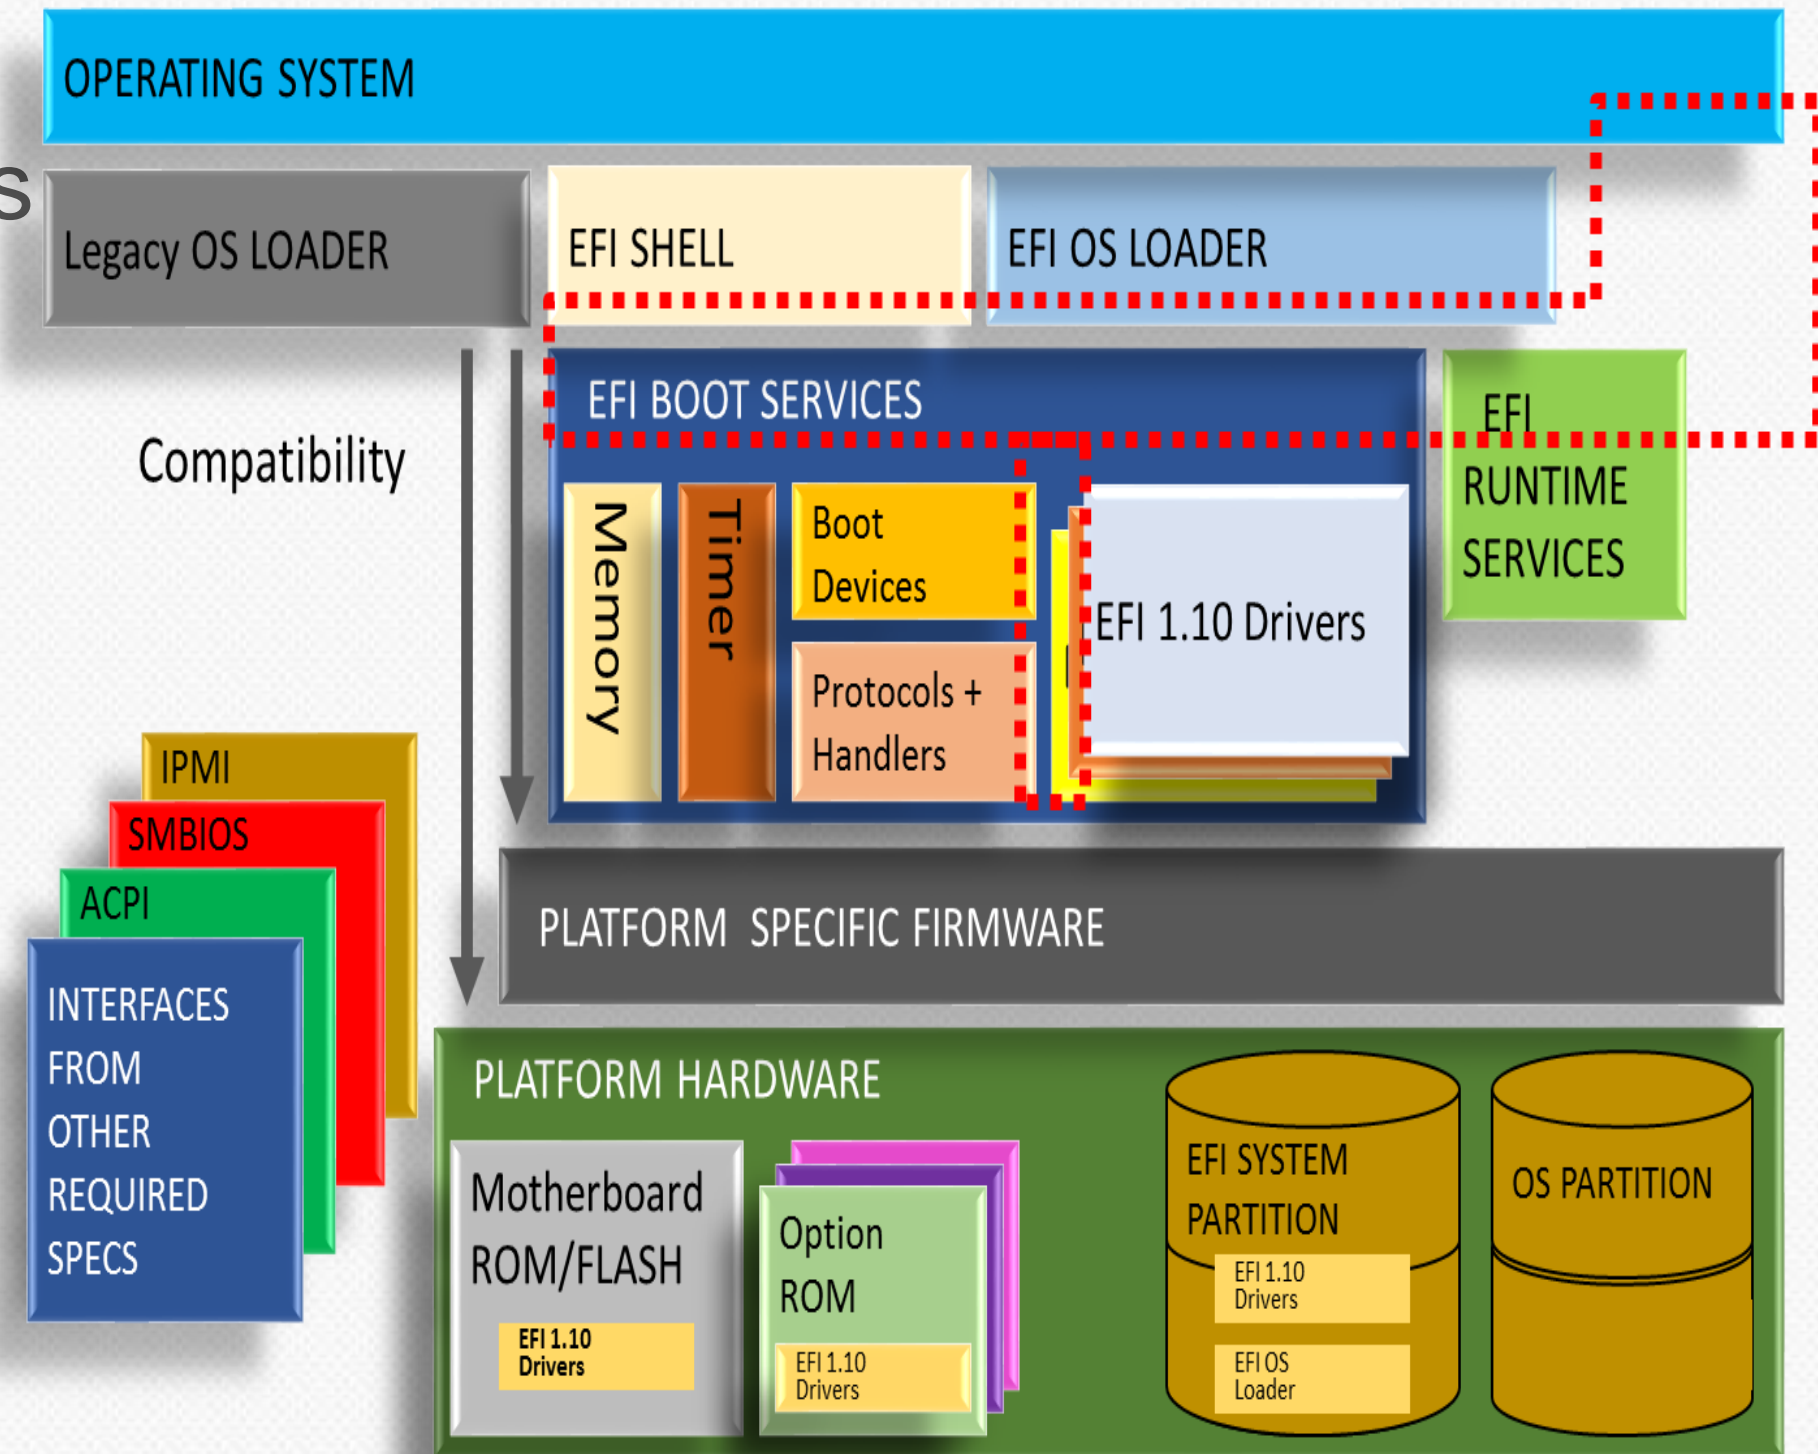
OPERATING SYSTEM

S

Legacy OS LOADER

EFI SHELL

EFI OS LOADER

Compatibility

EFI BOOT SERVICES

EFI RUNTIME SERVICES

Memory

Timer

Boot Devices

Protocols + Handlers

EFI 1.10 Drivers

IPMI

SMBIOS

ACPI

INTERFACES FROM OTHER REQUIRED SPECS

PLATFORM SPECIFIC FIRMWARE

PLATFORM HARDWARE

Motherboard ROM/FLASH

EFI 1.10 Drivers

Option ROM

EFI 1.10 Drivers

EFI SYSTEM PARTITION

EFI 1.10 Drivers

EFI OS Loader

OS PARTITION